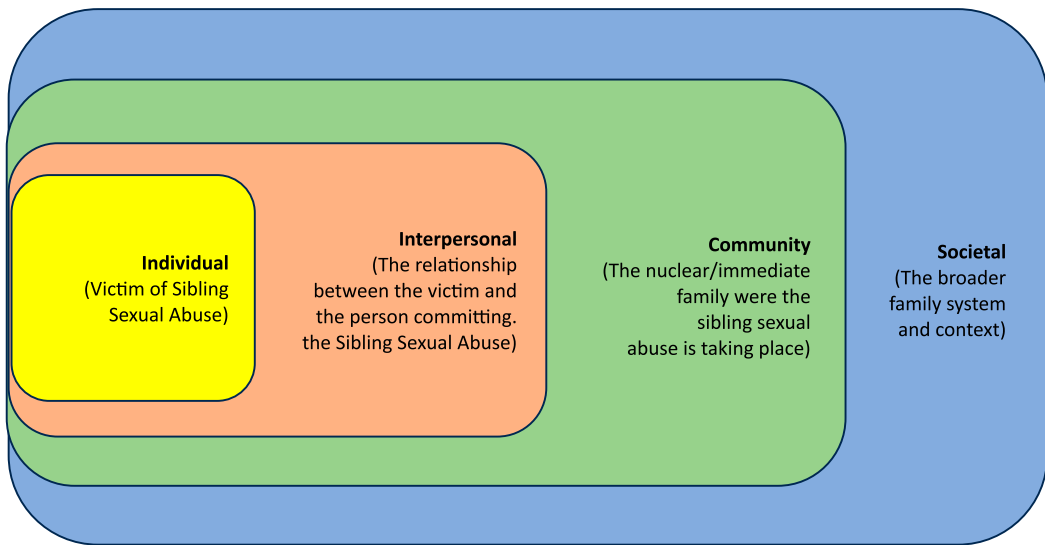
**Individual**
(Victim of Sibling Sexual Abuse)

**Interpersonal**
(The relationship between the victim and the person committing. the Sibling Sexual Abuse)

**Community**
(The nuclear/immediate family were the sibling sexual abuse is taking place)

**Societal**
(The broader family system and context)